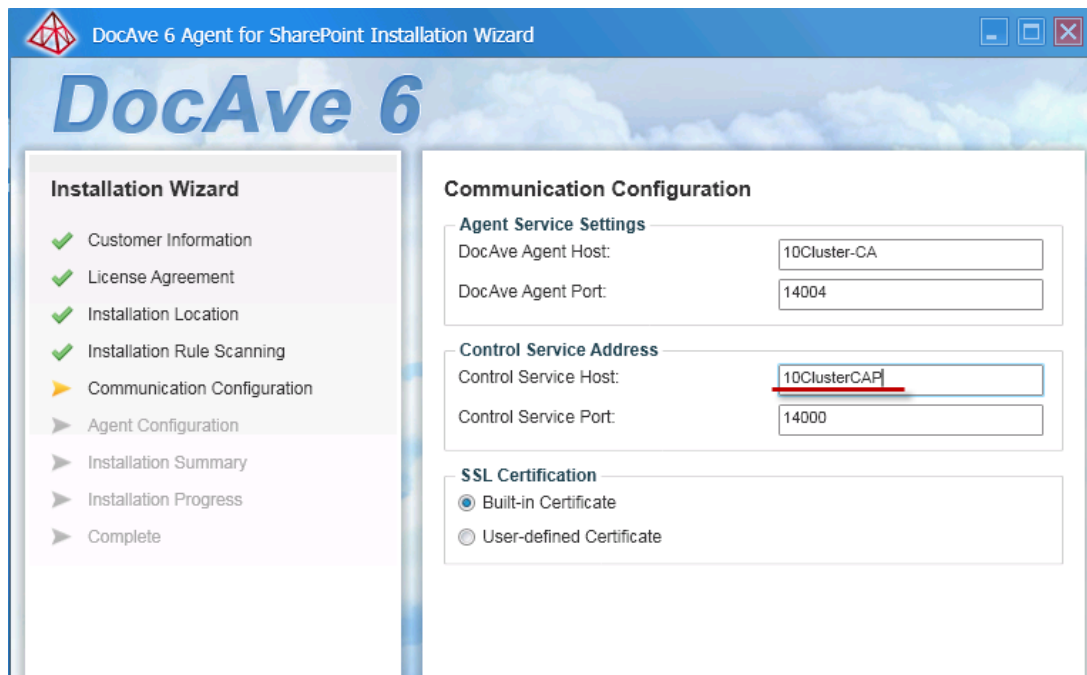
DocAve 6 Agent for SharePoint Installation Wizard

DocAve 6

Installation Wizard

Customer Information
License Agreement
Installation Location
Installation Rule Scanning
Communication Configuration
Agent Configuration
Installation Summary
Installation Progress
Complete

Communication Configuration

Agent Service Settings
DocAve Agent Host: 10Cluster-CA
DocAve Agent Port: 14004

Control Service Address
Control Service Host: 10ClusterCAP
Control Service Port: 14000

SSL Certification
Built-in Certificate
User-defined Certificate